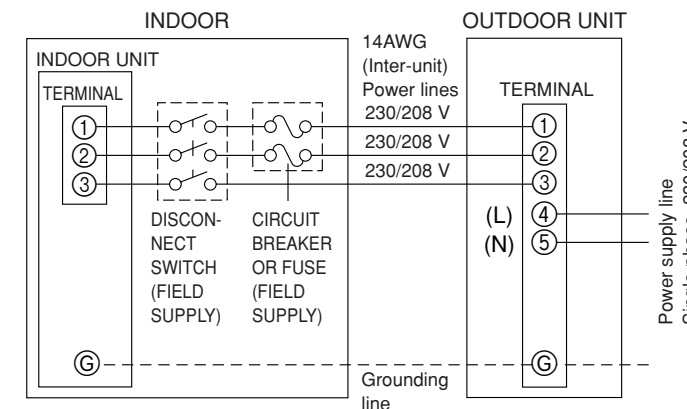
INDOOR

OUTDOOR UNIT

INDOOR UNIT

TERMINAL

14AWG (Inter-unit) Power lines

230/208 V

230/208 V

230/208 V

TERMINAL

①
②
③

①
②
③
(L) ④
(N) ⑤

DISCON-NECT SWITCH (FIELD SUPPLY)

CIRCUIT BREAKER OR FUSE (FIELD SUPPLY)

Power supply line

Single phase 230/208 V

Ⓖ

Ⓖ

Grounding line